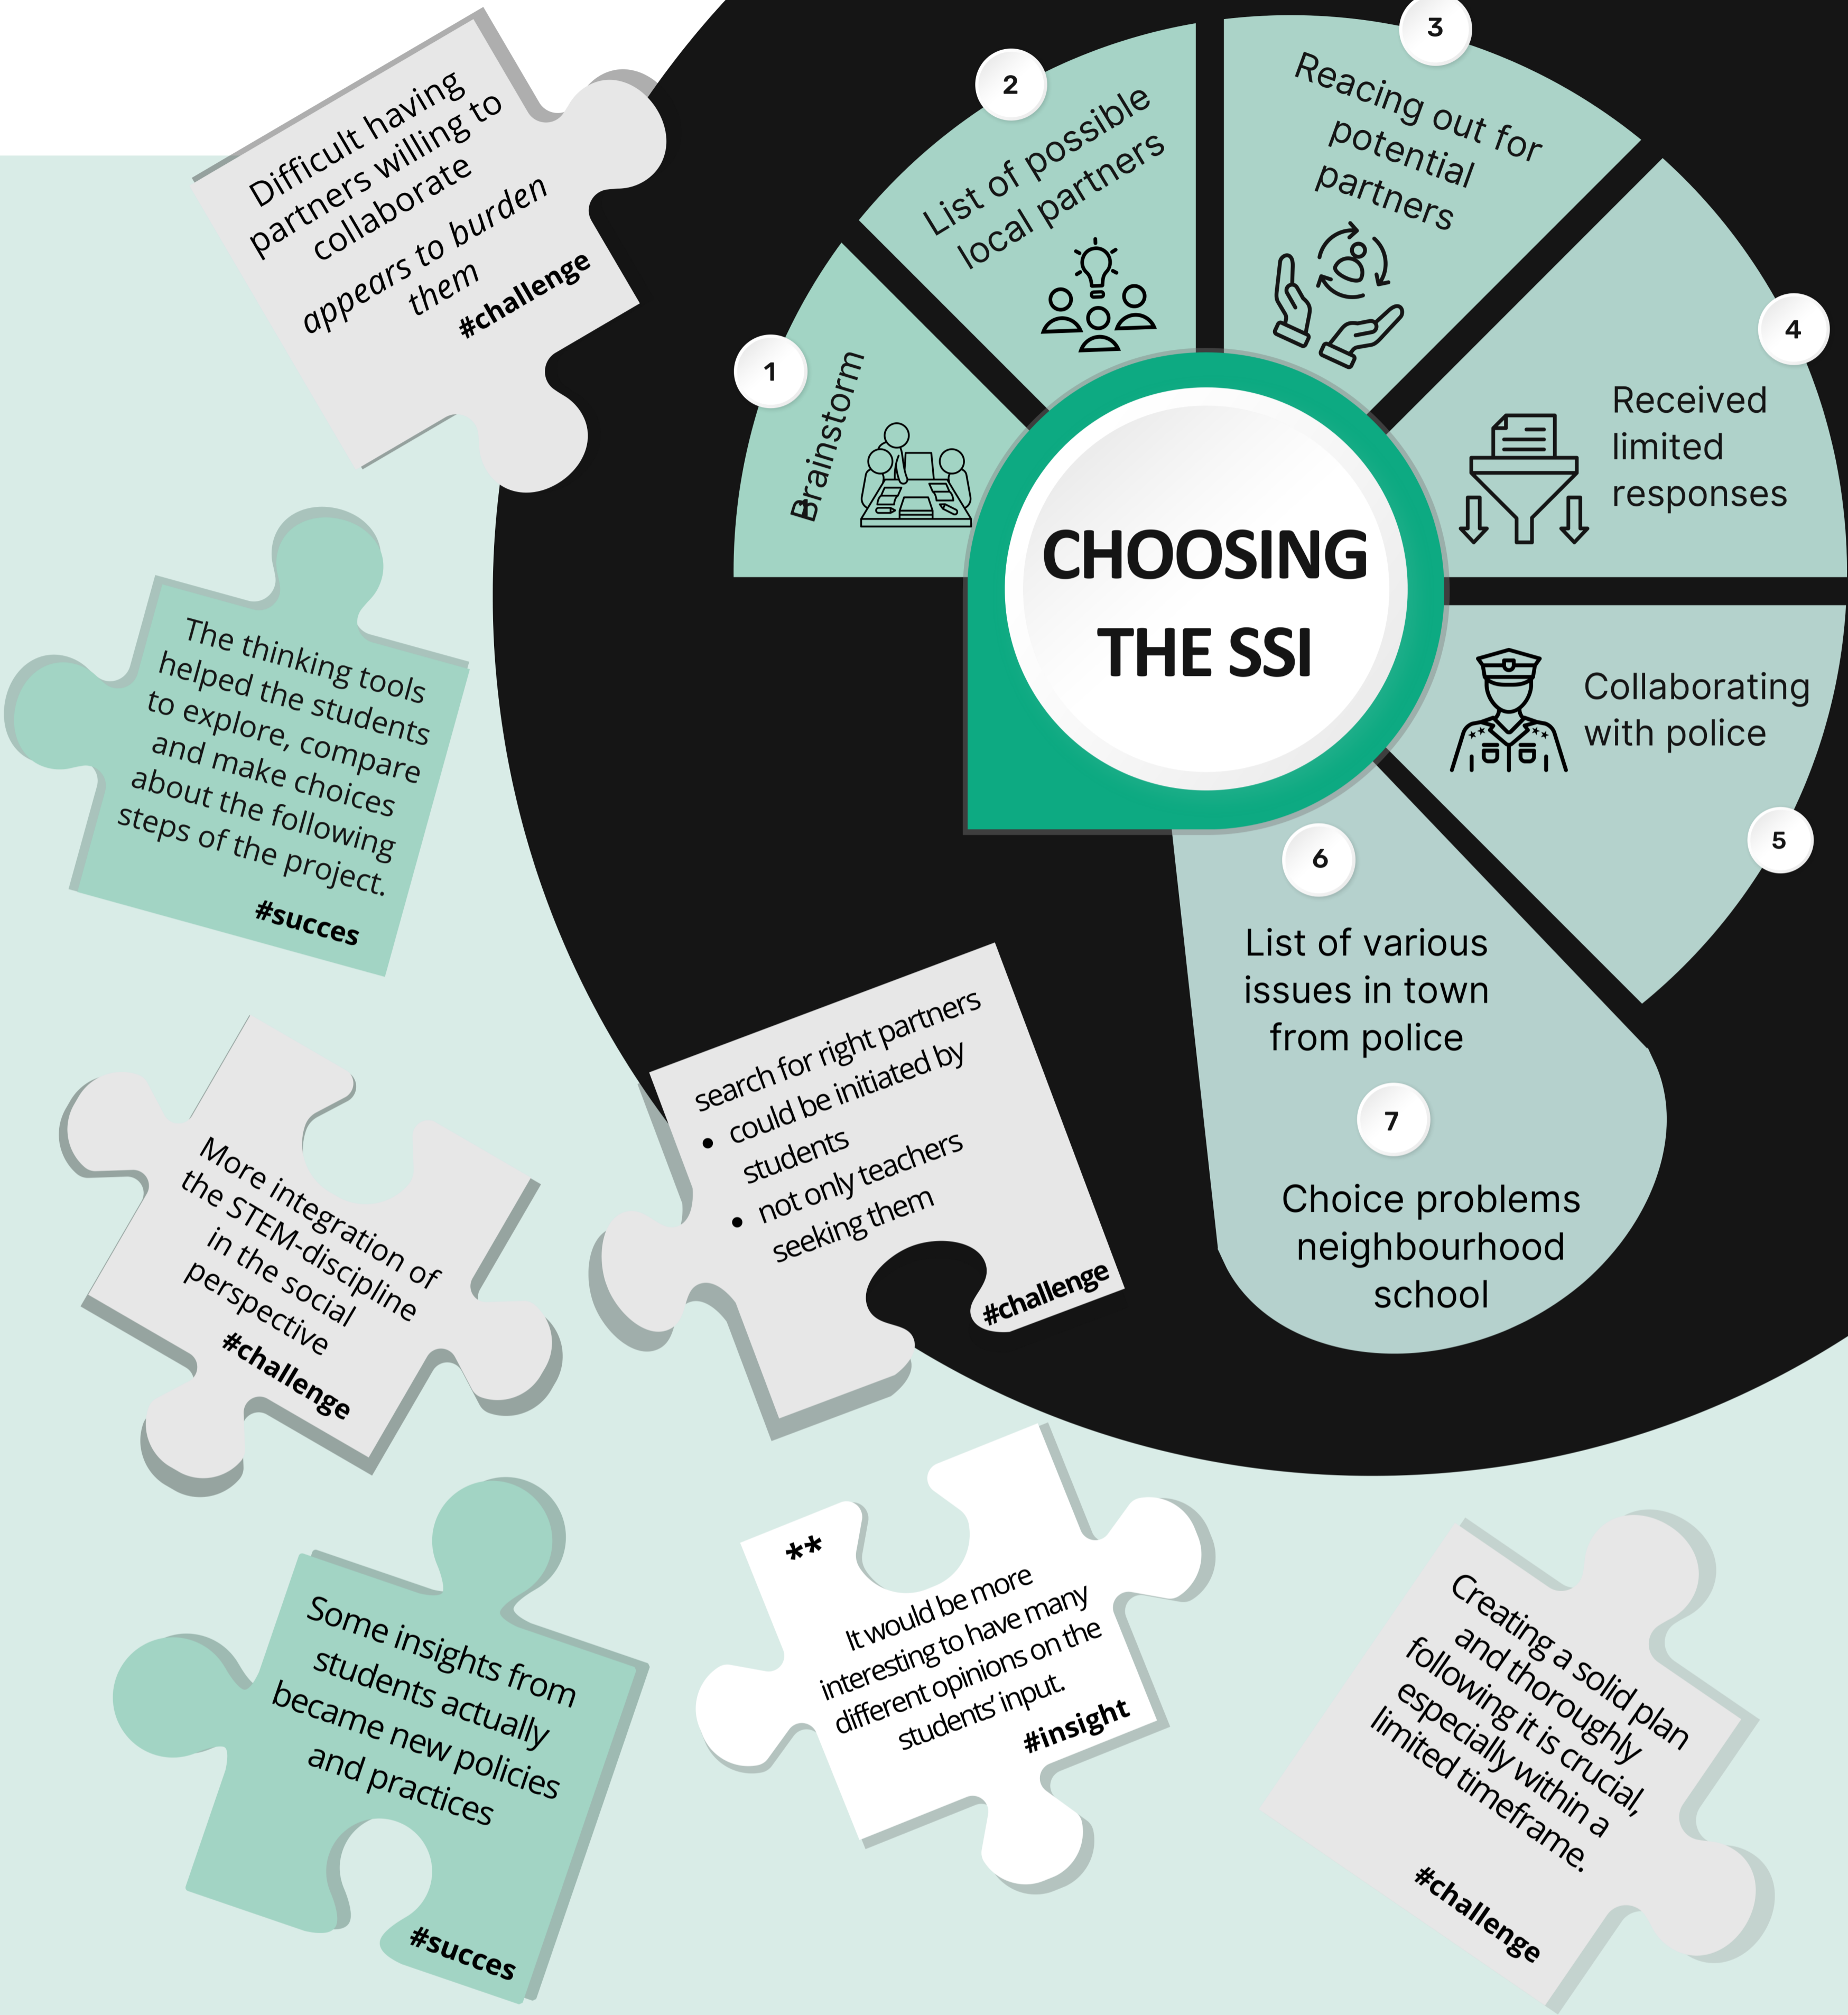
CHOOSING THE SSI

1
Brainstorm

2
List of possible local partners

3
Reacing out for potential partners

4
Received limited responses

5
Collaborating with police

6
List of various issues in town from police

7
Choice problems neighbourhood school

Difficult having partners willing to collaborate
appears to burden them
#challenge

The thinking tools helped the students to explore, compare and make choices about the following steps of the project.
#succes

More integration of the STEM-discipline in the social perspective
#challenge

search for right partners
• could be initiated by students
• not only teachers seeking them
#challenge

Some insights from students actually became new policies and practices
#succes

**
It would be more interesting to have many different opinions on the students' input.
#insight

Creating a solid plan and thoroughly following it is crucial, especially within a limited timeframe.
#challenge